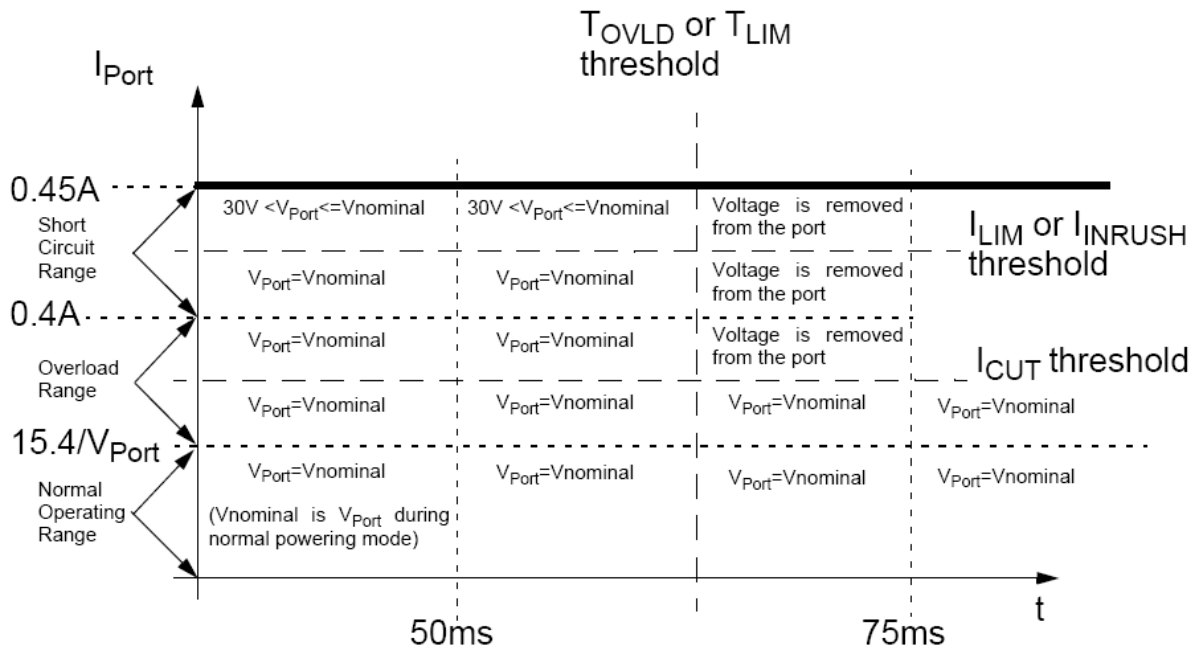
$T_{OVLD}$ or $T_{LIM}$ threshold

$I_{Port}$

0.45A

Short Circuit Range

30V <$V_{Port}$<=Vnominal

30V <$V_{Port}$<=Vnominal

Voltage is removed from the port

$I_{LIM}$ or $I_{INRUSH}$ threshold

$V_{Port}$=Vnominal

$V_{Port}$=Vnominal

Voltage is removed from the port

0.4A

$V_{Port}$=Vnominal

$V_{Port}$=Vnominal

Voltage is removed from the port

Overload Range

$I_{CUT}$ threshold

$V_{Port}$=Vnominal

$V_{Port}$=Vnominal

$V_{Port}$=Vnominal

$V_{Port}$=Vnominal

15.4/$V_{Port}$

Normal Operating Range

$V_{Port}$=Vnominal

$V_{Port}$=Vnominal

$V_{Port}$=Vnominal

$V_{Port}$=Vnominal

(Vnominal is $V_{Port}$ during normal powering mode)

t

50ms

75ms